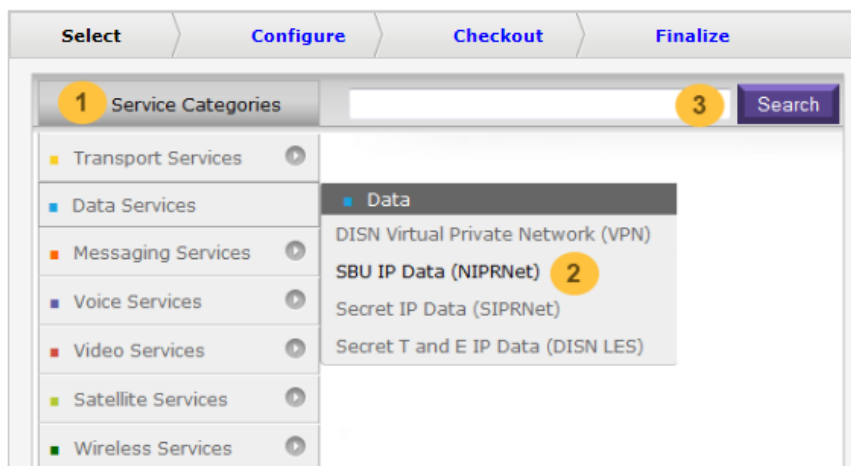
Select Configure Checkout Finalize

1 Service Categories

3 Search

Transport Services
Data Services
Messaging Services
Voice Services
Video Services
Satellite Services
Wireless Services

Data
DISN Virtual Private Network (VPN)
SBU IP Data (NIPRNet) 2
Secret IP Data (SIPRNet)
Secret T and E IP Data (DISN LES)